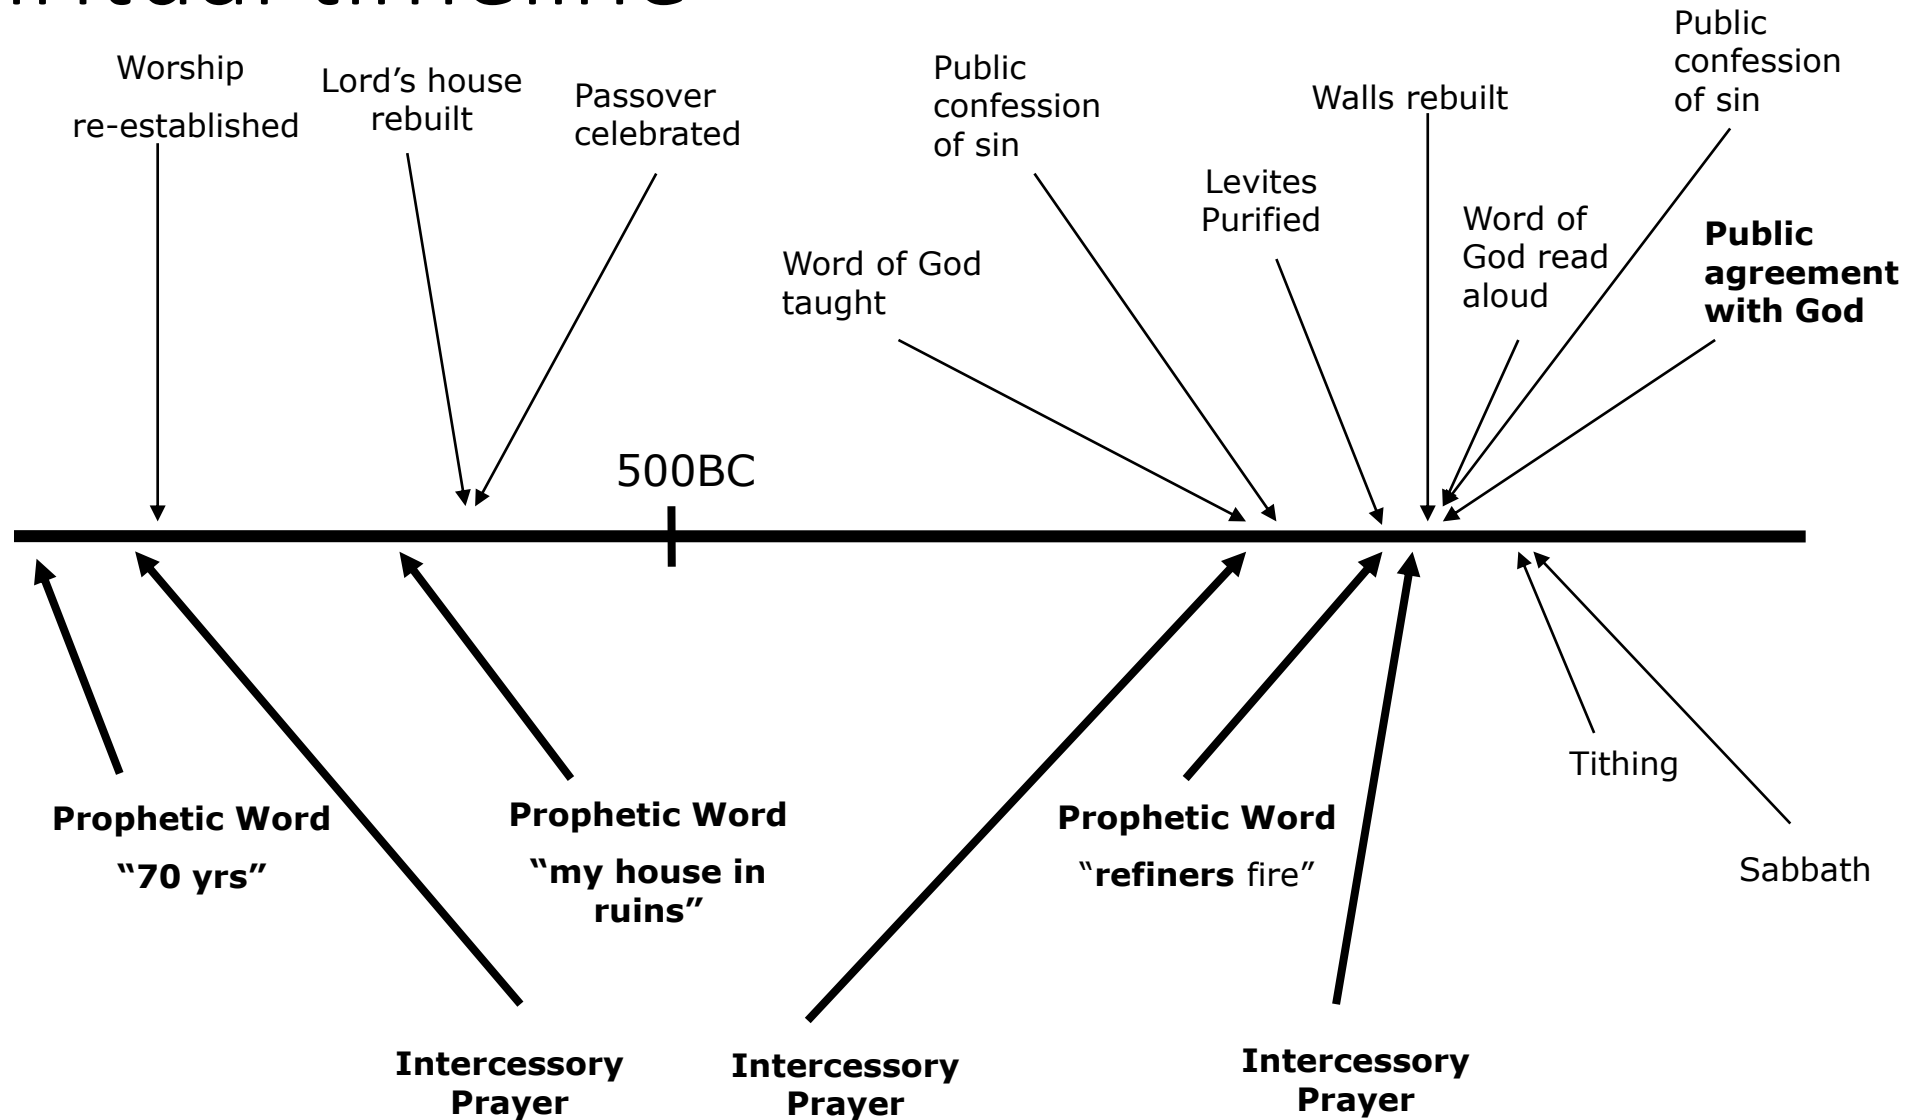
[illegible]

Worship re-established

Lord’s house rebuilt

Passover celebrated

Public confession of sin

Walls rebuilt

Public confession of sin

Levites Purified

Word of God taught

Word of God read aloud

**Public agreement with God**

500BC

**Prophetic Word**

**“70 yrs”**

**Prophetic Word**

**“my house in ruins”**

**Prophetic Word**

“**refiners** fire”

Tithing

Sabbath

**Intercessory Prayer**

**Intercessory Prayer**

**Intercessory Prayer**